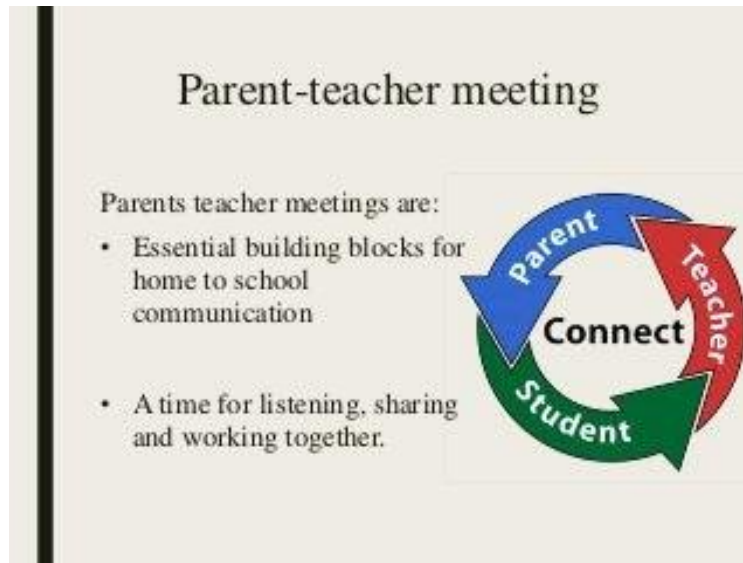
Parent-teacher meeting

Parents teacher meetings are:

- Essential building blocks for home to school communication

- A time for listening, sharing and working together.

Parent
Teacher
Connect
Student